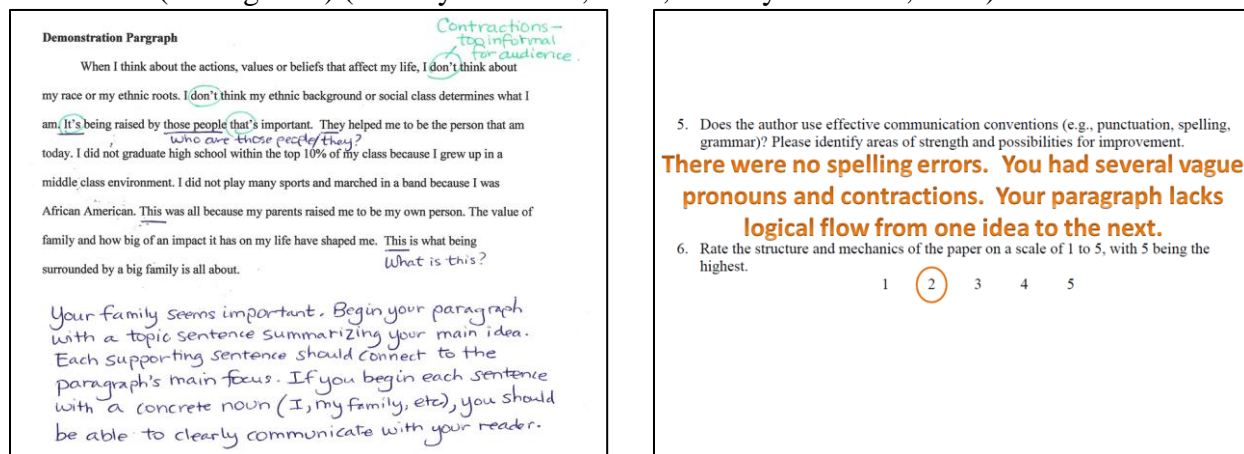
Demonstration Pargraph

Contractions – too informal for audience.

When I think about the actions, values or beliefs that affect my life, I don't think about my race or my ethnic roots. I don't think my ethnic background or social class determines what I am. It's being raised by those people that's important. They helped me to be the person that am today. I did not graduate high school within the top 10% of my class because I grew up in a middle class environment. I did not play many sports and marched in a band because I was African American. This was all because my parents raised me to be my own person. The value of family and how big of an impact it has on my life have shaped me. This is what being surrounded by a big family is all about.

Who are those people/they?

What is this?

Your family seems important. Begin your paragraph with a topic sentence summarizing your main idea. Each supporting sentence should connect to the paragraph's main focus. If you begin each sentence with a concrete noun (I, my family, etc), you should be able to clearly communicate with your reader.

5. Does the author use effective communication conventions (e.g., punctuation, spelling, grammar)? Please identify areas of strength and possibilities for improvement.

There were no spelling errors. You had several vague pronouns and contractions. Your paragraph lacks logical flow from one idea to the next.

6. Rate the structure and mechanics of the paper on a scale of 1 to 5, with 5 being the highest.

1 2 3 4 5